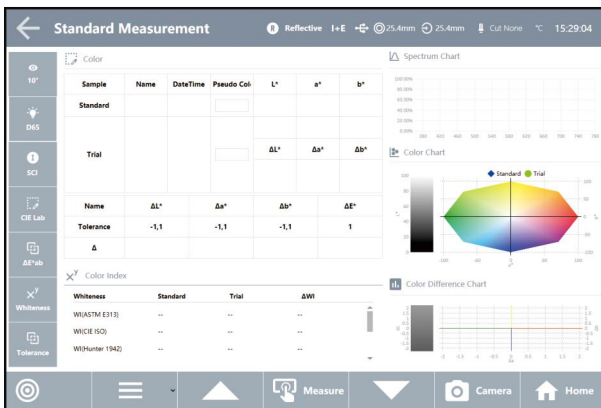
Standard Measurement
R Reflective I+E 25.4mm 25.4mm Cut None ℃ 15:29:04

10°
D65
SCI
CIE Lab
ΔE*ab
Whiteness
Tolerance

Color

| Sample | Name | DateTime | Pseudo Col | L* | a* | b* |
|---|---|---|---|---|---|---|
| Standard | | | | | | |
| Trial | | | | ΔL* | Δa* | Δb* |

| Name | ΔL* | Δa* | Δb* | ΔE* |
|---|---|---|---|---|
| Tolerance | -1,1 | -1,1 | -1,1 | 1 |
| Δ | | | | |

Color Index

| Whiteness | Standard | Trial | ΔWI |
|---|---|---|---|
| WI(ASTM E313) | -- | -- | -- |
| WI(CIE ISO) | -- | -- | -- |
| WI(Hunter 1942) | -- | -- | -- |

Spectrum Chart
100.00% 80.00% 60.00% 40.00% 20.00% 0.00%
380 420 460 500 540 580 620 660 700 740 780

Color Chart
Standard Trial
100 80 60 40 20 0
L*
-100 -50 0 50 100
a*
b*

Color Difference Chart
2 1.5 1 0.5 0 -0.5 -1 -1.5 -2
-2 -1.5 -1 -0.5 0 0.5 1 1.5 2

Measure
Camera
Home